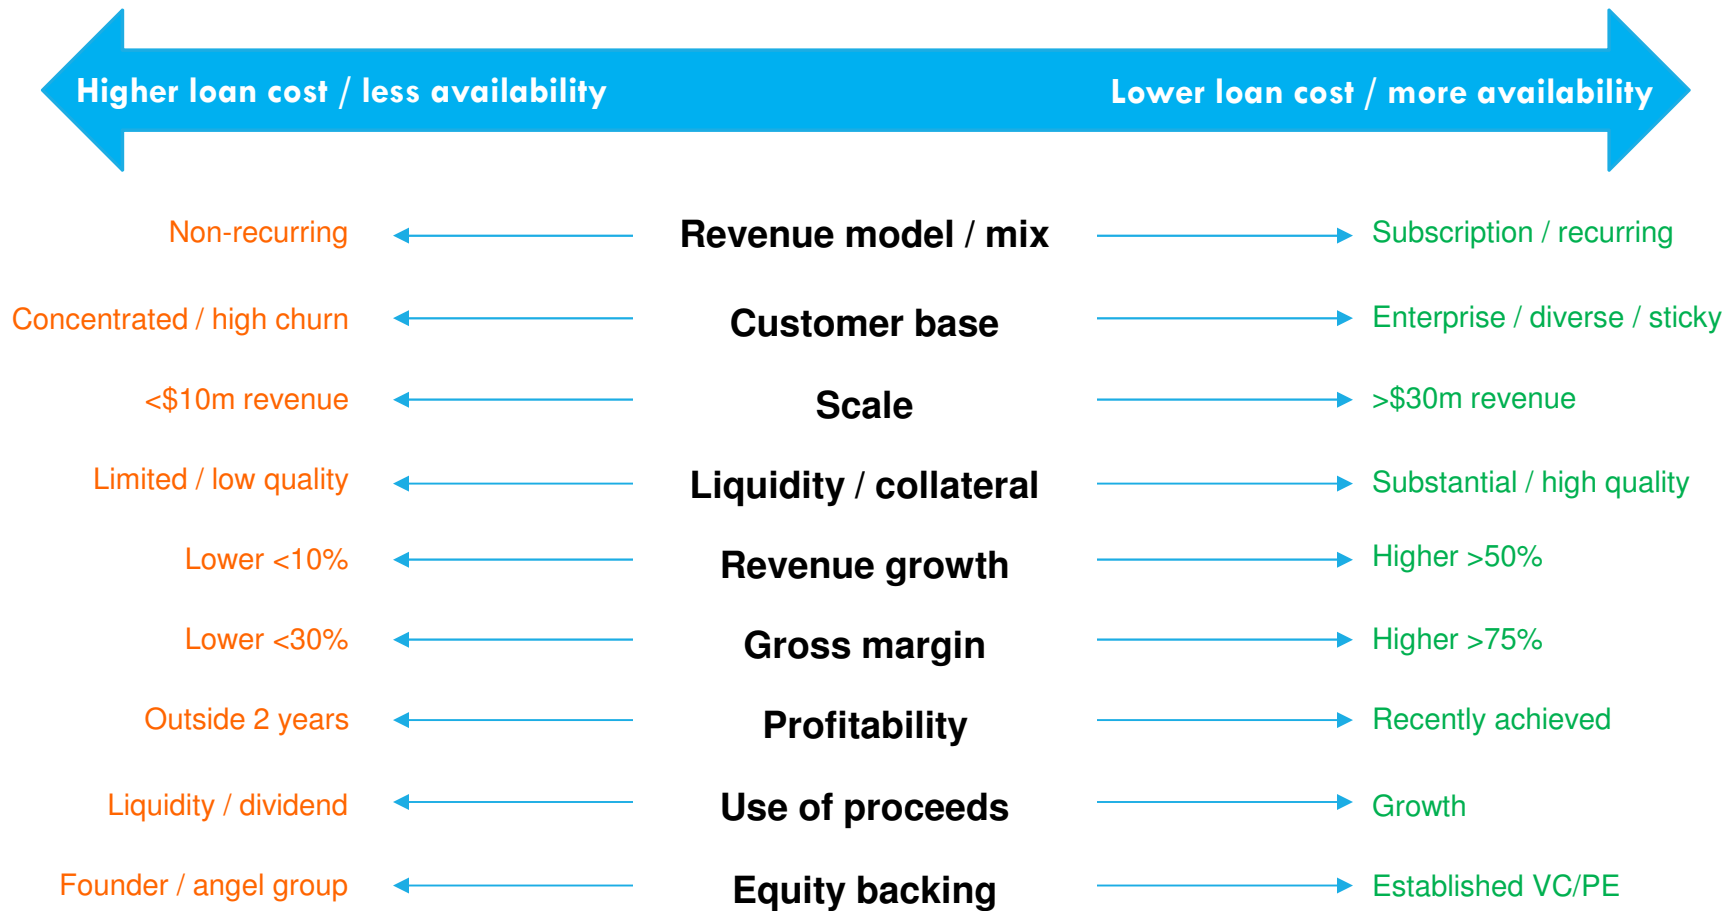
Higher loan cost / less availability

Lower loan cost / more availability

Non-recurring

Revenue model / mix

Subscription / recurring

Concentrated / high churn

Customer base

Enterprise / diverse / sticky

<$10m revenue

Scale

>$30m revenue

Limited / low quality

Liquidity / collateral

Substantial / high quality

Lower <10%

Revenue growth

Higher >50%

Lower <30%

Gross margin

Higher >75%

Outside 2 years

Profitability

Recently achieved

Liquidity / dividend

Use of proceeds

Growth

Founder / angel group

Equity backing

Established VC/PE